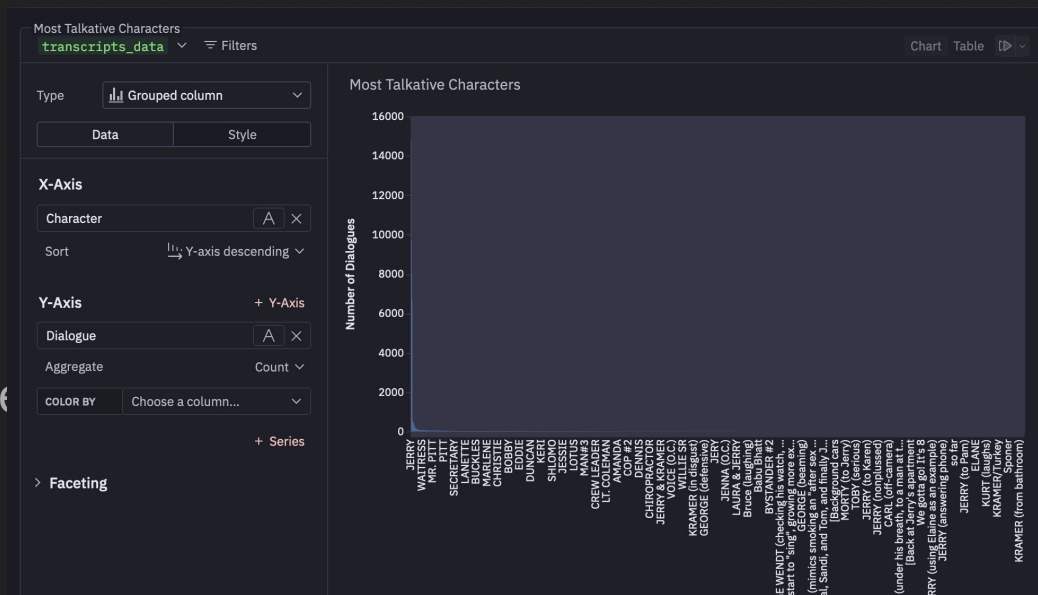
Most Talkative Characters
transcripts_data
Filters
Chart Table

Type
Grouped column
Data
Style

X-Axis
Character
Sort
Y-axis descending

Y-Axis
+ Y-Axis
Dialogue
Aggregate
Count
COLOR BY
Choose a column...
+ Series

Faceting

Most Talkative Characters

16000
14000
12000
10000
8000
6000
4000
2000
0

Number of Dialogues

JERRY
WAITRESS
MR. PITT
PITT
SECRETARY
LANETTE
BUCKLES
MARLENE
CHRISTIE
BOBBY
EDDIE
DUNCAN
KERI
SHLOMO
JESSIE
LOTUS
MAN#3
CREW LEADER
LT. COLEMAN
AMANDA
COP #2
DENNIS
CHIROPRACTOR
JERRY & KRAMER
VOICE (O.C.)
WILLIE SR
KRAMER (in disgust)
GEORGE (defensive)
JERY
JENNA (O.C.)
LAURA & JERRY
Bruce (laughing)
Babu Bhatt
BYSTANDER #2
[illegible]E WENDT (checking his watch, ...
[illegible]start to "sing", growing more ex...
GEORGE (beaming)
(mimics smoking after sex ...
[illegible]al, Sandi, and Tom, and finally ...
[Background cars
MORTY (to Jerry)
TOBY (serious)
JERRY (to Karen)
JERRY (nonplussed)
CARL (off-camera)
(under his breath, to a man at t...
[Back at Jerry's apartment
We gotta go! It's 8
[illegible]RRY (using Elaine as an example)
JERRY (answering phone)
so far
JERRY (to Pam)
ELANE
KURT (laughs)
KRAMER/Turkey
Spooner
KRAMER (from bathroom)